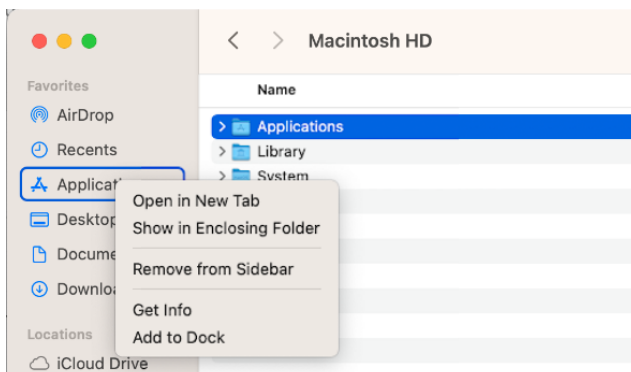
Macintosh HD

Favorites
AirDrop
Recents
Applicati
Desktop
Docume
Downlo

Locations
iCloud Drive

Name
Applications
Library
System

Open in New Tab
Show in Enclosing Folder
Remove from Sidebar
Get Info
Add to Dock